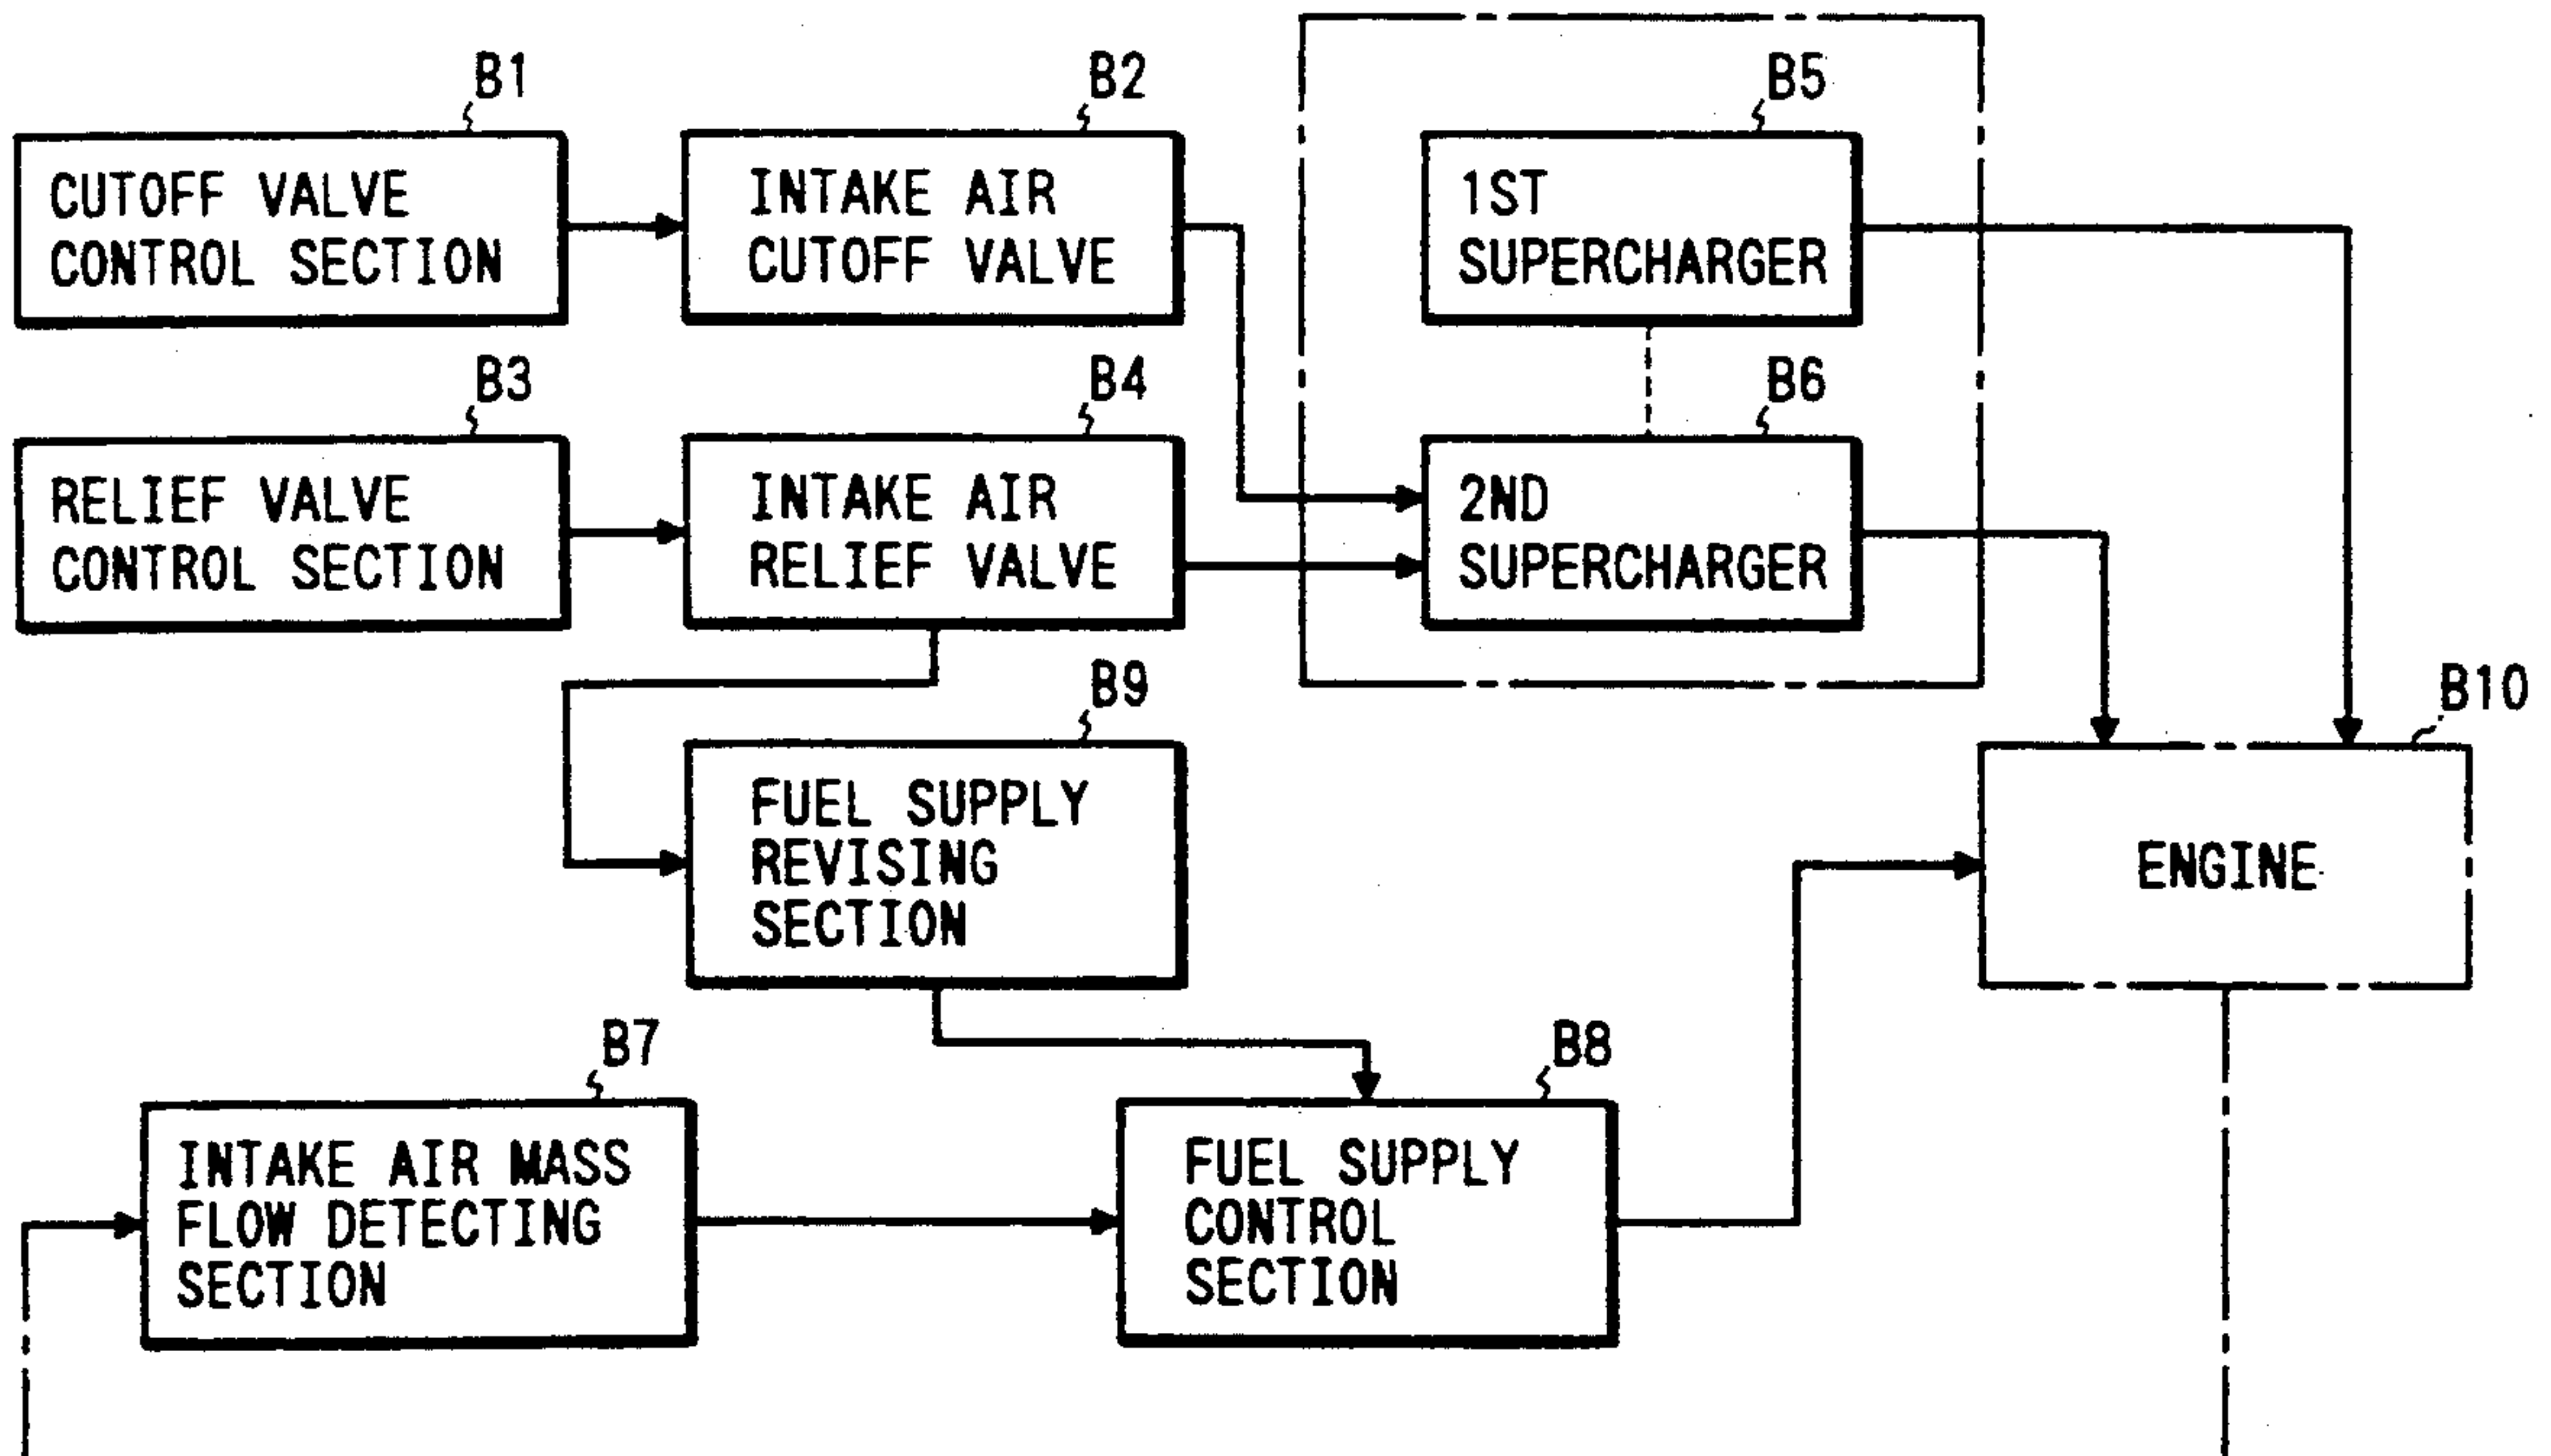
B1
CUTOFF VALVE CONTROL SECTION

B2
INTAKE AIR CUTOFF VALVE

B5
1ST SUPERCHARGER

B3
RELIEF VALVE CONTROL SECTION

B4
INTAKE AIR RELIEF VALVE

B6
2ND SUPERCHARGER

B9
FUEL SUPPLY REVISING SECTION

B10
ENGINE

B7
INTAKE AIR MASS FLOW DETECTING SECTION

B8
FUEL SUPPLY CONTROL SECTION